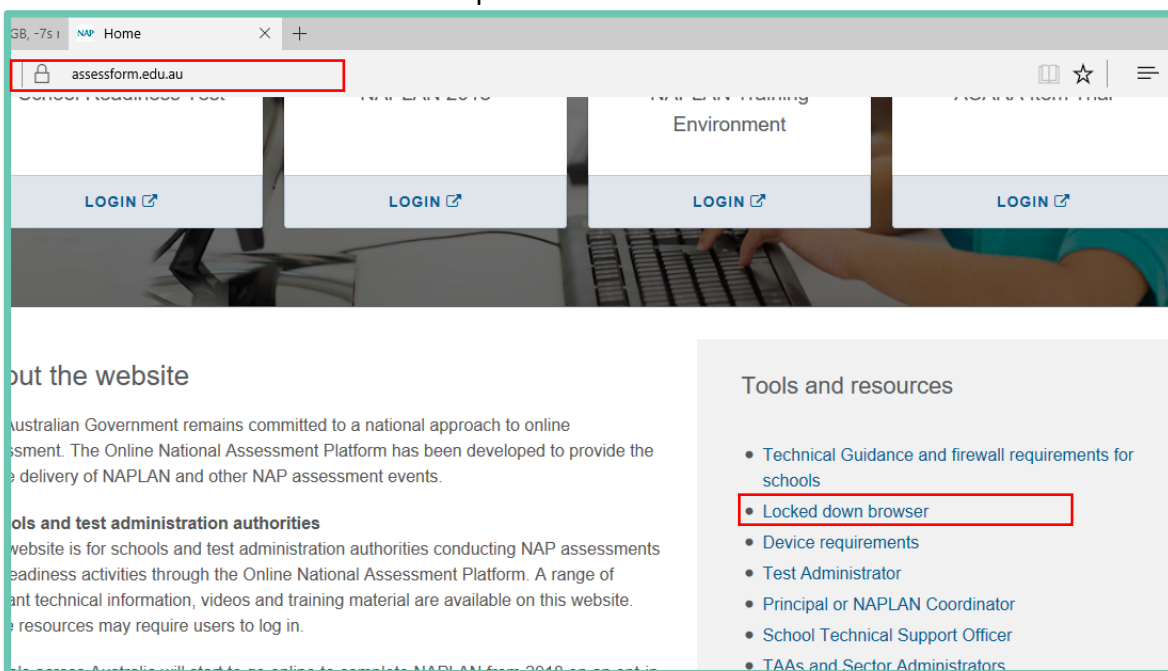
GB, -7s ı NAP Home × +

assessform.edu.au

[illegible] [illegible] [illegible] Environment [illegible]

LOGIN LOGIN LOGIN LOGIN

out the website

Australian Government remains committed to a national approach to online ssment. The Online National Assessment Platform has been developed to provide the e delivery of NAPLAN and other NAP assessment events.

ols and test administration authorities

website is for schools and test administration authorities conducting NAP assessments eadiness activities through the Online National Assessment Platform. A range of ant technical information, videos and training material are available on this website. e resources may require users to log in.

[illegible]

Tools and resources

- Technical Guidance and firewall requirements for schools
- Locked down browser
- Device requirements
- Test Administrator
- Principal or NAPLAN Coordinator
- School Technical Support Officer
- TAAs and Sector Administrators